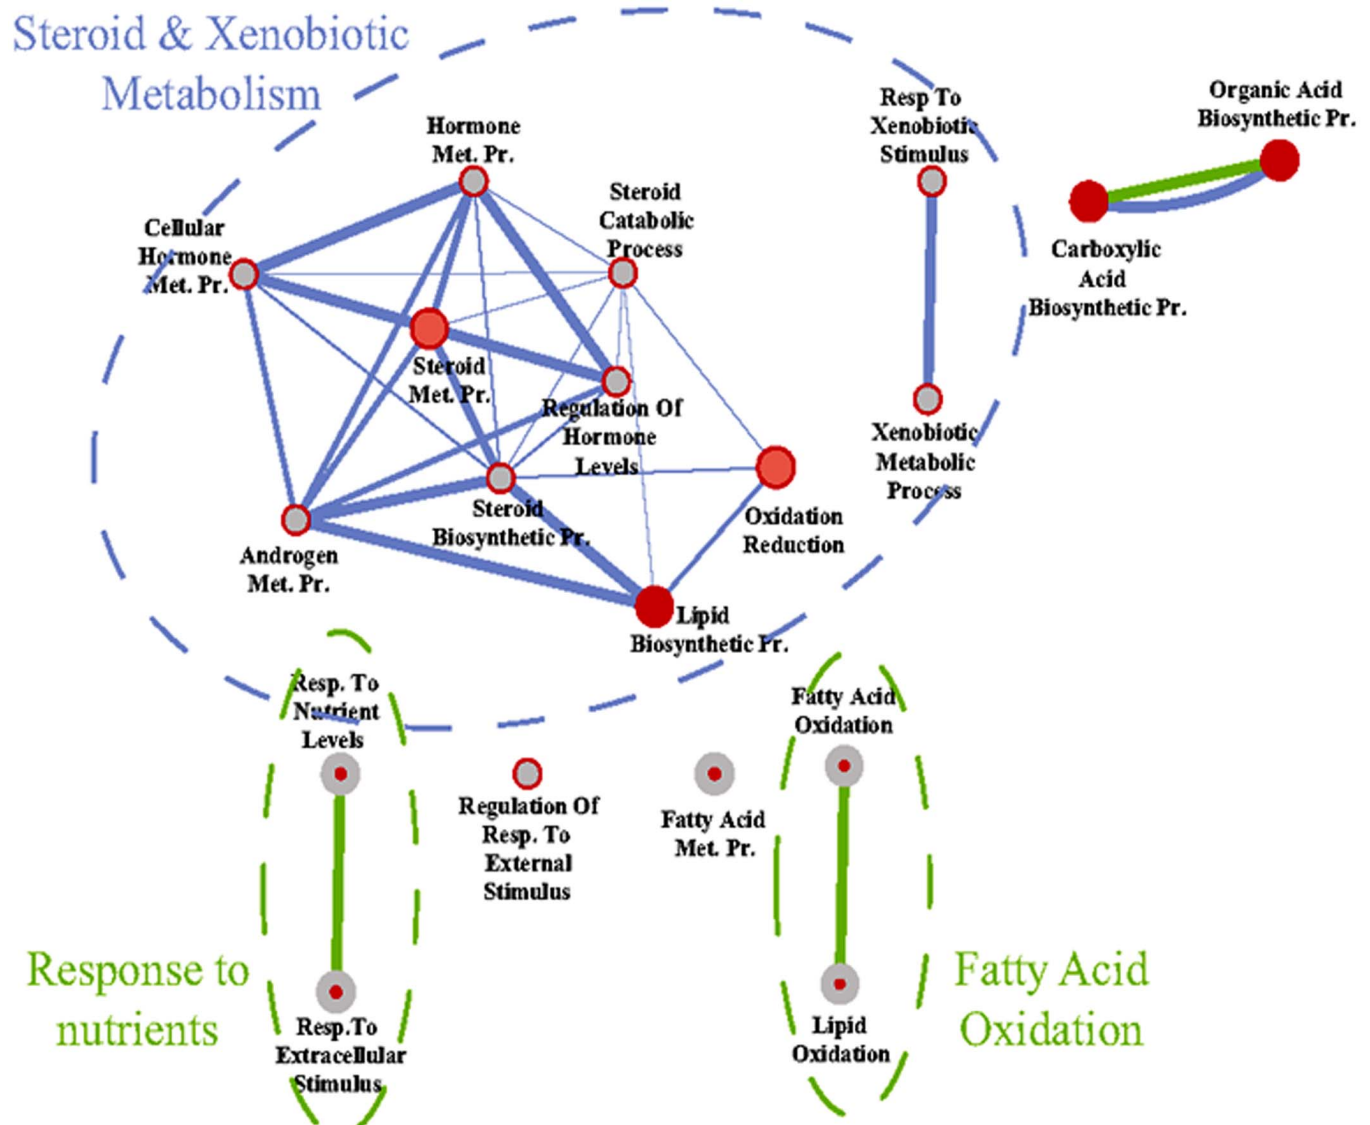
Steroid & Xenobiotic Metabolism

Hormone Met. Pr.

Steroid Catabolic Process

Cellular Hormone Met. Pr.

Steroid Met. Pr.

Regulation Of Hormone Levels

Steroid Biosynthetic Pr.

Oxidation Reduction

Androgen Met. Pr.

Lipid Biosynthetic Pr.

Resp To Xenobiotic Stimulus

Xenobiotic Metabolic Process

Organic Acid Biosynthetic Pr.

Carboxylic Acid Biosynthetic Pr.

Resp. To Nutrient Levels

Resp. To Extracellular Stimulus

Regulation Of Resp. To External Stimulus

Fatty Acid Met. Pr.

Fatty Acid Oxidation

Lipid Oxidation

Response to nutrients

Fatty Acid Oxidation